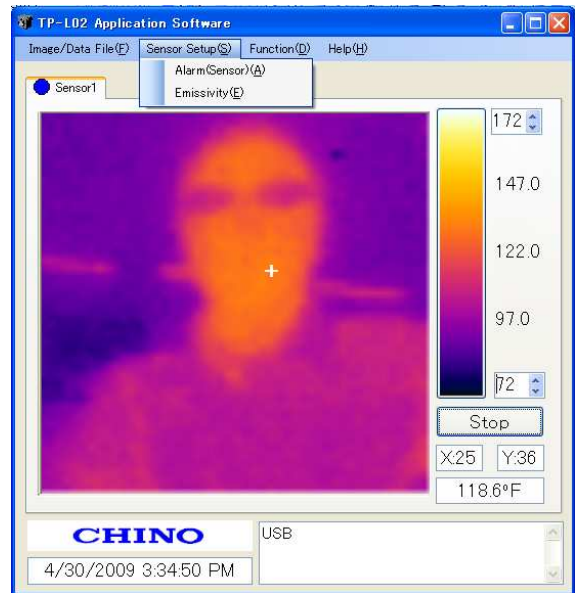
TP-L02 Application Software

Image/Data File(F) Sensor Setup(S) Function(D) Help(H)

Alarm(Sensor)(A)
Emissivity(E)

Sensor1

172

147.0

122.0

97.0

72

Stop

X:25 Y:36

118.6°F

CHINO

4/30/2009 3:34:50 PM

USB